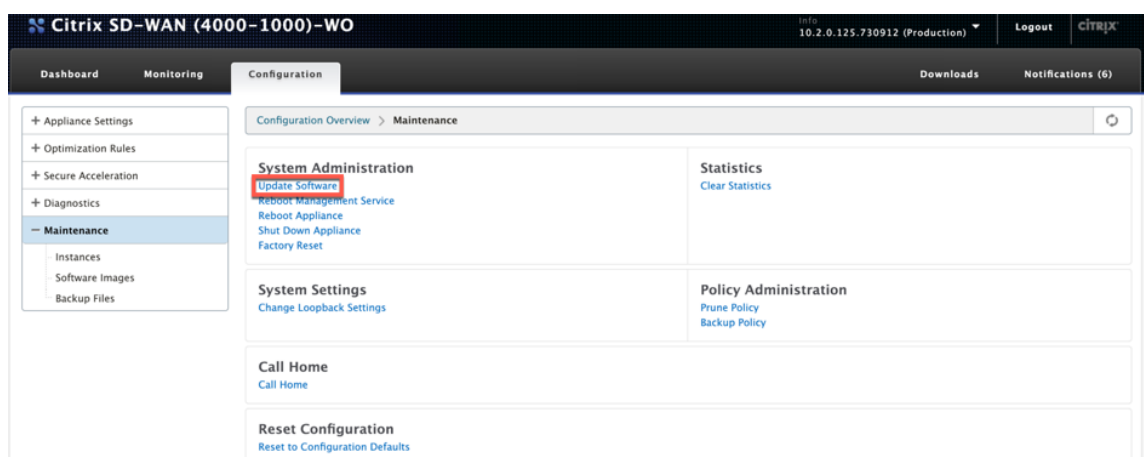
Citrix SD-WAN (4000-1000)-WO

Info
10.2.0.125.730912 (Production)

Logout

CiTRIX

Dashboard

Monitoring

Configuration

Downloads

Notifications (6)

+ Appliance Settings

+ Optimization Rules

+ Secure Acceleration

+ Diagnostics

− Maintenance

Instances

Software Images

Backup Files

Configuration Overview > Maintenance

System Administration

Update Software

Reboot Management Service

Reboot Appliance

Shut Down Appliance

Factory Reset

Statistics

Clear Statistics

System Settings

Change Loopback Settings

Policy Administration

Prune Policy

Backup Policy

Call Home

Call Home

Reset Configuration

Reset to Configuration Defaults